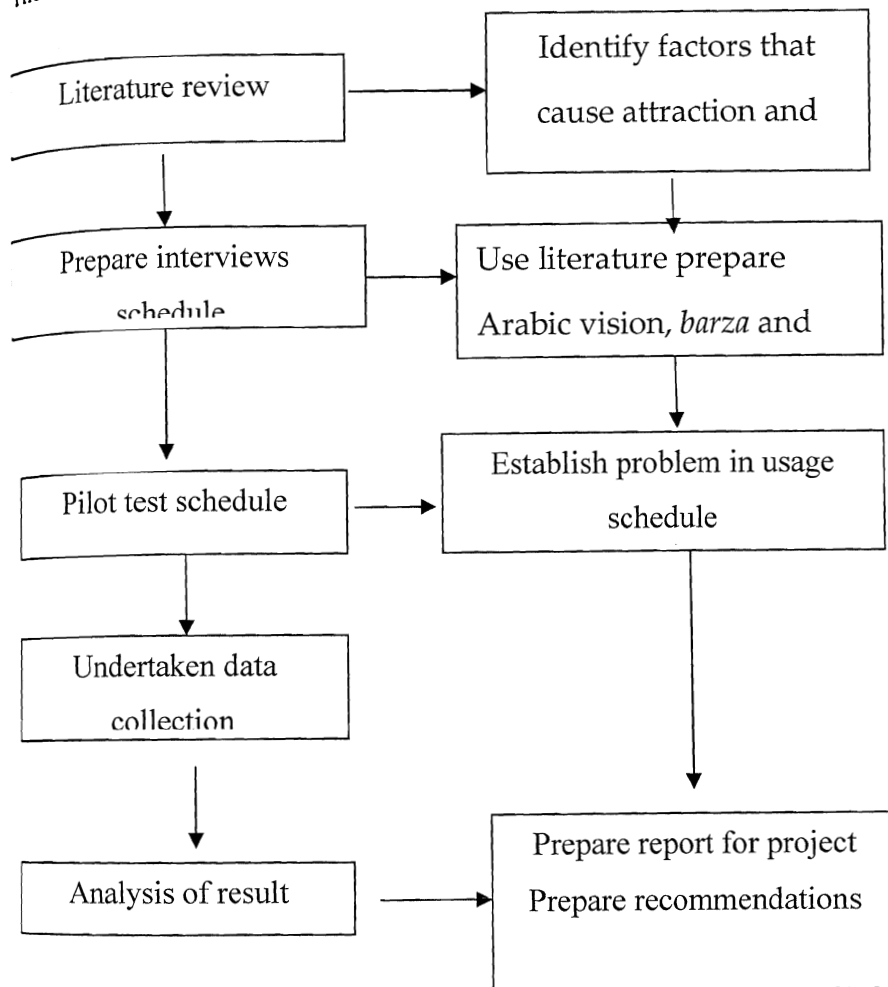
Literature review

Identify factors that cause attraction and

Prepare interviews schedule

Use literature prepare Arabic vision, *barza* and

Pilot test schedule

Establish problem in usage schedule

Undertaken data collection

Analysis of result

Prepare report for project Prepare recommendations